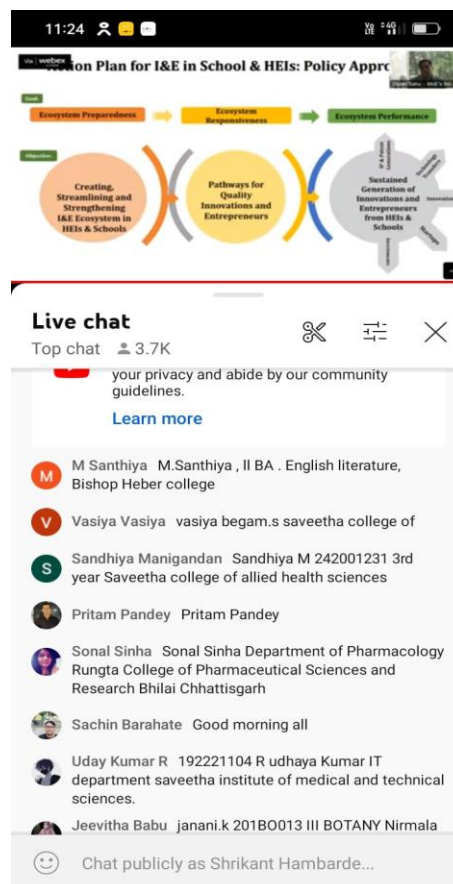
11:24

Via webex

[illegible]ction Plan for I&E in School & HEIs: Policy Appro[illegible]

Dipan Sahu – MoE's Inn

Goal

Ecosystem Preparedness

Ecosystem Responsiveness

Ecosystem Performance

Objective

Creating, Streamlining and Strengthening I&E Ecosystem in HEIs & Schools

Pathways for Quality Innovations and Entrepreneurs

Sustained Generation of Innovations and Entrepreneurs from HEIs & Schools

IP & Patent

Technology Transfer

Innovations

Startups

Investments

Live chat

Top chat 3.7K

your privacy and abide by our community guidelines.

Learn more

M Santhiya M.Santhiya , II BA . English literature, Bishop Heber college

Vasiya Vasiya vasiya begam.s saveetha college of

Sandhiya Manigandan Sandhiya M 242001231 3rd year Saveetha college of allied health sciences

Pritam Pandey Pritam Pandey

Sonal Sinha Sonal Sinha Department of Pharmacology Rungta College of Pharmaceutical Sciences and Research Bhilai Chhattisgarh

Sachin Barahate Good morning all

Uday Kumar R 192221104 R udhaya Kumar IT department saveetha institute of medical and technical sciences.

Jeevitha Babu janani.k 201BO013 III BOTANY Nirmala

Chat publicly as Shrikant Hambarde...